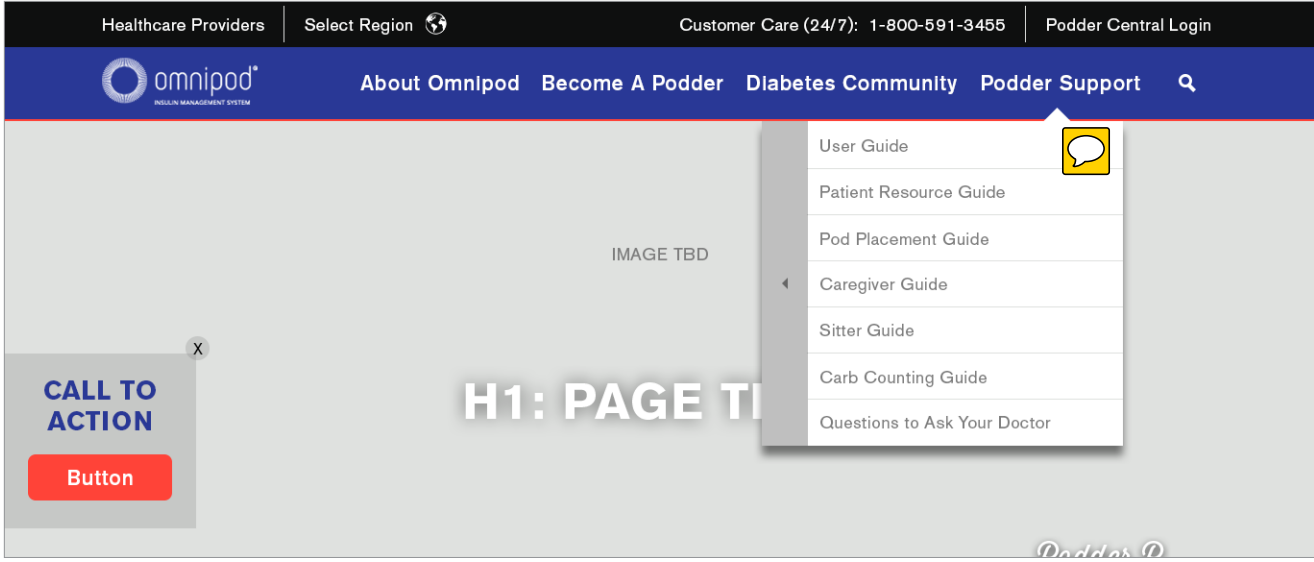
Healthcare Providers | Select Region

Customer Care (24/7): 1-800-591-3455 | Podder Central Login

omnipod®
INSULIN MANAGEMENT SYSTEM

About Omnipod Become A Podder Diabetes Community Podder Support

User Guide
Patient Resource Guide
Pod Placement Guide
Caregiver Guide
Sitter Guide
Carb Counting Guide
Questions to Ask Your Doctor

IMAGE TBD

X

CALL TO ACTION

Button

H1: PAGE TI

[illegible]